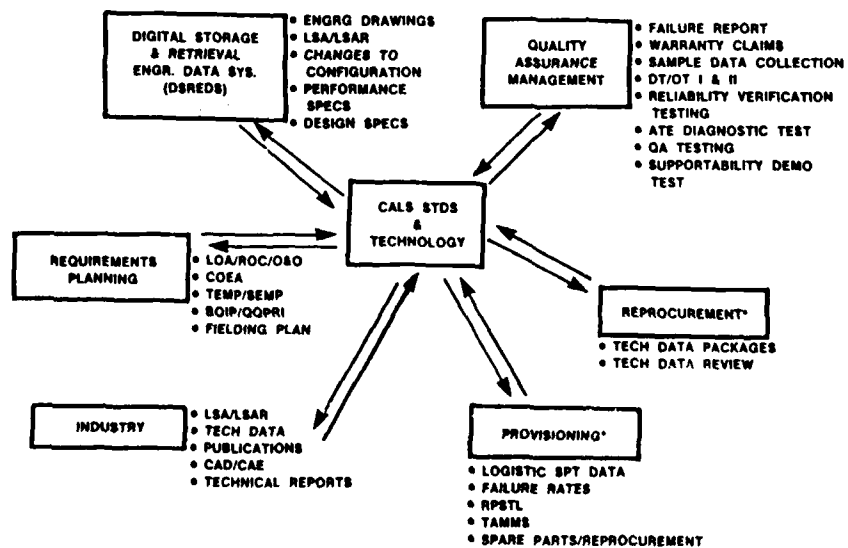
DIGITAL STORAGE & RETRIEVAL ENGR. DATA SYS. (DSREDS)

• ENGRG DRAWINGS
• LSA/LSAR
• CHANGES TO CONFIGURATION
• PERFORMANCE SPECS
• DESIGN SPECS

QUALITY ASSURANCE MANAGEMENT

• FAILURE REPORT
• WARRANTY CLAIMS
• SAMPLE DATA COLLECTION
• DT/OT I & II
• RELIABILITY VERIFICATION TESTING
• ATE DIAGNOSTIC TEST
• QA TESTING
• SUPPORTABILITY DEMO TEST

CALS STDS & TECHNOLOGY

REQUIREMENTS PLANNING

• LOA/ROC/O&O
• COEA
• TEMP/SEMP
• BOIP/QQPRI
• FIELDING PLAN

REPROCUREMENT*

• TECH DATA PACKAGES
• TECH DATA REVIEW

INDUSTRY

• LSA/LSAR
• TECH DATA
• PUBLICATIONS
• CAD/CAE
• TECHNICAL REPORTS

PROVISIONING*

• LOGISTIC SPT DATA
• FAILURE RATES
• RPSTL
• TAMMS
• SPARE PARTS/REPROCUREMENT